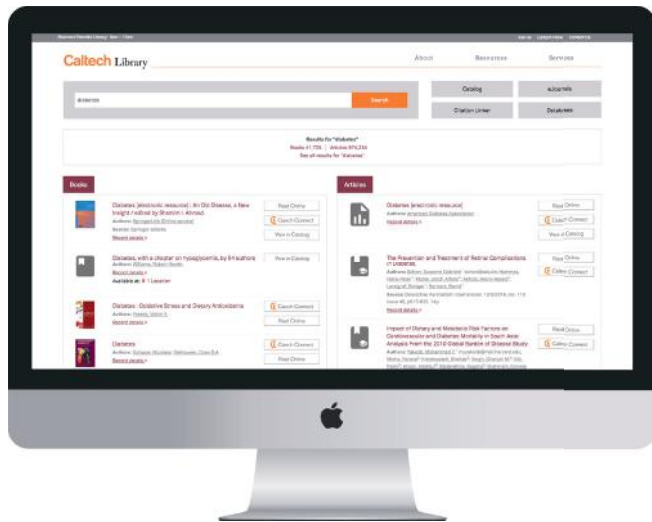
Caltech Library

About Resources Services

diabetes

Search

Catalog

eJournals

Citation Linker

Databases

Results for "diabetes"

See all results for "diabetes"

Books

Articles

Diabetes [electronic resource] : An Old Disease, a New Insight / edited by Shamim I. Ahmad

Read Online

Caltech Connect

View in Catalog

Record details »

Diabetes, with a chapter on hypoglycemia, by 84 authors

View in Catalog

Record details »

Diabetes : Oxidative Stress and Dietary Antioxidants

Caltech Connect

Read Online

Record details »

Diabetes

Caltech Connect

Read Online

Record details »

Diabetes [electronic resource]

Read Online

Caltech Connect

View in Catalog

Record details »

The Prevention and Treatment of Retinal Complications of Diabetes

Read Online

Caltech Connect

Record details »

Impact of Dietary and Metabolic Risk Factors on Cardiovascular and Diabetes Mortality in South Asia: Analysis From the 2010 Global Burden of Disease Study

Read Online

Caltech Connect